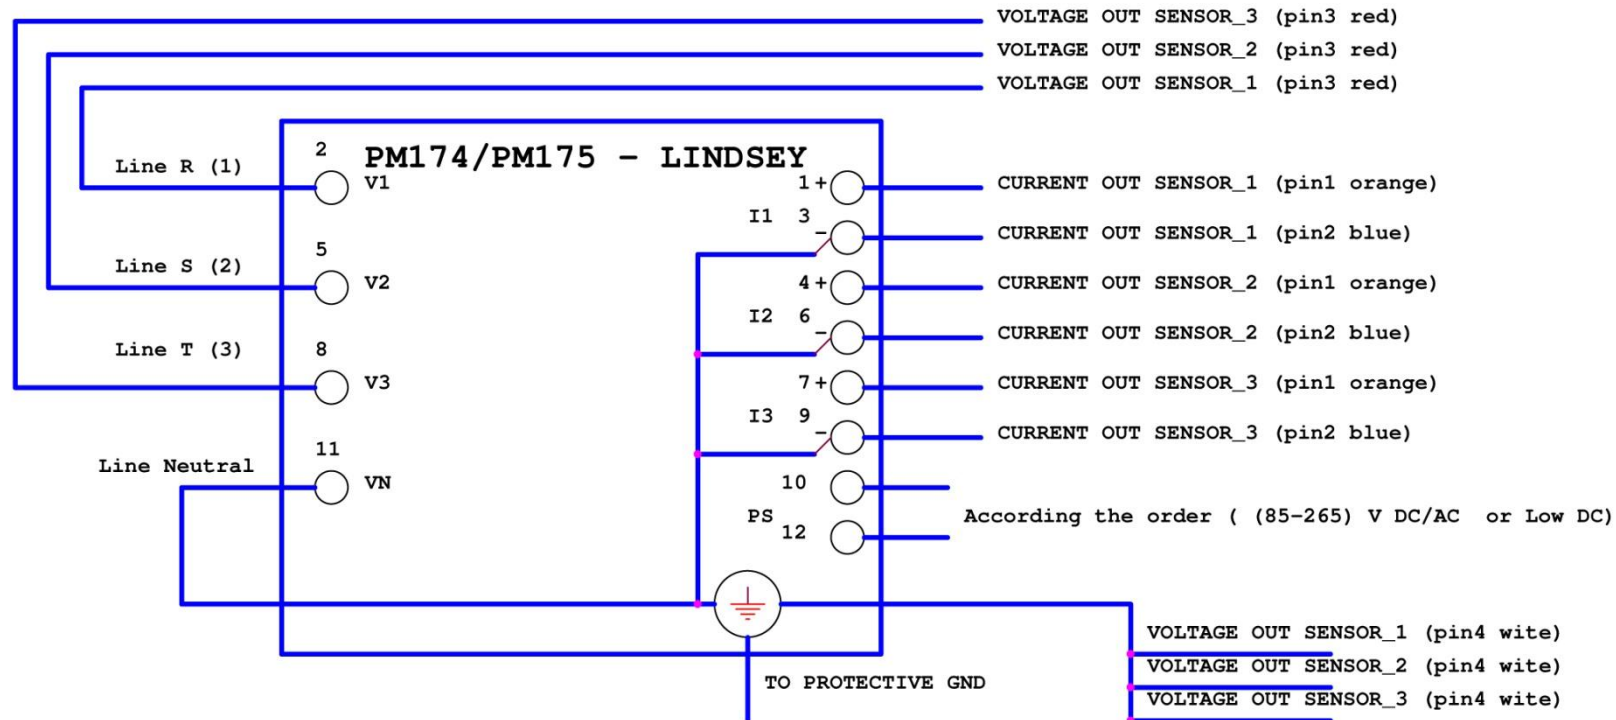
VOLTAGE OUT SENSOR_3 (pin3 red)
VOLTAGE OUT SENSOR_2 (pin3 red)
VOLTAGE OUT SENSOR_1 (pin3 red)

PM174/PM175 – LINDSEY

Line R (1)
2
V1
Line S (2)
5
V2
Line T (3)
8
V3
Line Neutral
11
VN

1 +
I1 3
-
4 +
I2 6
-
7 +
I3 9
-
10
PS
12

CURRENT OUT SENSOR_1 (pin1 orange)
CURRENT OUT SENSOR_1 (pin2 blue)
CURRENT OUT SENSOR_2 (pin1 orange)
CURRENT OUT SENSOR_2 (pin2 blue)
CURRENT OUT SENSOR_3 (pin1 orange)
CURRENT OUT SENSOR_3 (pin2 blue)

According the order ( (85-265) V DC/AC or Low DC)

TO PROTECTIVE GND

VOLTAGE OUT SENSOR_1 (pin4 wite)
VOLTAGE OUT SENSOR_2 (pin4 wite)
VOLTAGE OUT SENSOR_3 (pin4 wite)